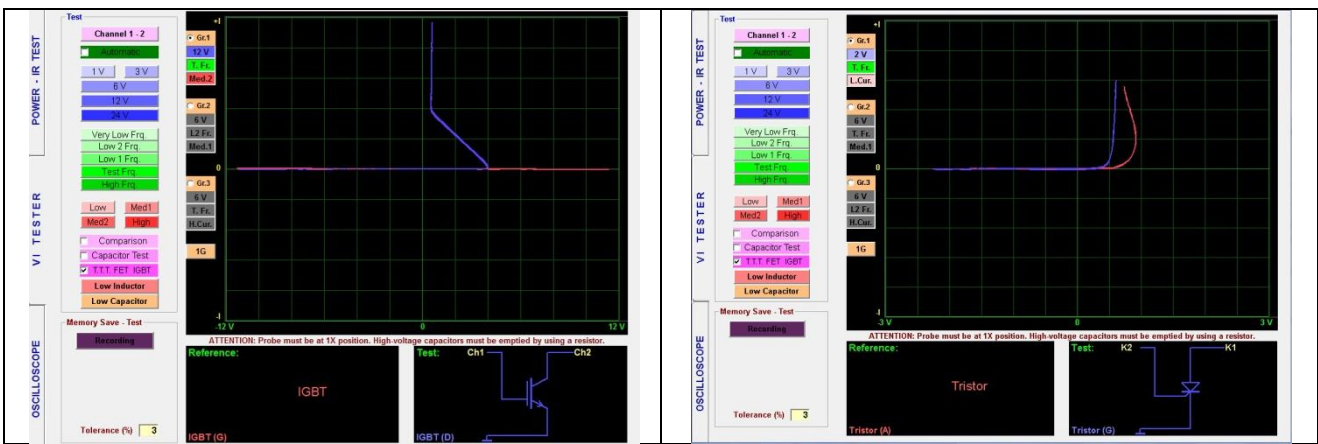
POWER - IR TEST

VI TESTER

OSCILLOSCOPE

Test

Channel 1 - 2

Automatic

1 V 3 V

6 V

12 V

24 V

Very Low Frq.

Low 2 Frq.

Low 1 Frq.

Test Frq.

High Frq.

Low Med1

Med2 High

Comparison

Capacitor Test

T.T.T. FET IGBT

Low Inductor

Low Capacitor

Memory Save - Test

Recording

Tolerance (%) 3

+I

Gr.1

12 V

T. Fr.

Med.2

Gr.2

6 V

L2 Fr.

Med.1

Gr.3

6 V

T. Fr.

H.Cur.

1G

0

-I

-12 V

0

12 V

ATTENTION: Probe must be at 1X position. High-voltage capacitors must be emptied by using a resistor.

Reference:

IGBT

IGBT (G)

Test:

Ch1

Ch2

IGBT (D)

POWER - IR TEST

VI TESTER

OSCILLOSCOPE

Test

Channel 1 - 2

Automatic

1 V 3 V

6 V

12 V

24 V

Very Low Frq.

Low 2 Frq.

Low 1 Frq.

Test Frq.

High Frq.

Low Med1

Med2 High

Comparison

Capacitor Test

T.T.T. FET IGBT

Low Inductor

Low Capacitor

Memory Save - Test

Recording

Tolerance (%) 3

+I

Gr.1

2 V

T. Fr.

L.Cur.

Gr.2

6 V

T. Fr.

Med.1

Gr.3

6 V

L2 Fr.

H.Cur.

1G

0

-I

-3 V

0

3 V

ATTENTION: Probe must be at 1X position. High-voltage capacitors must be emptied by using a resistor.

Reference:

Tristor

Tristor (A)

Test:

K2

K1

Tristor (G)